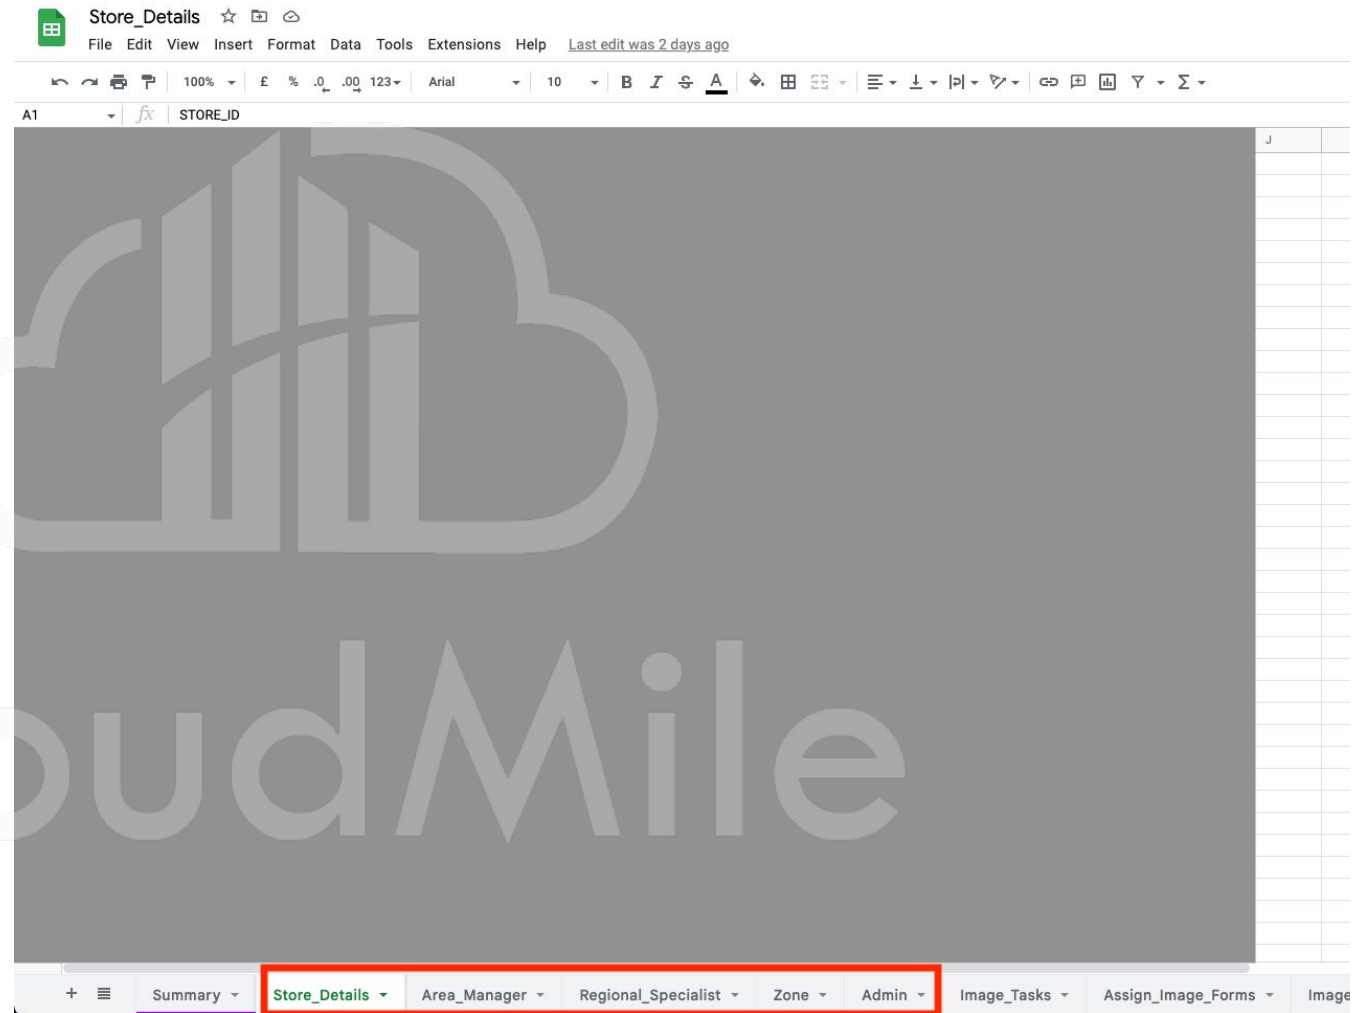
Store_Details
File Edit View Insert Format Data Tools Extensions Help Last edit was 2 days ago

100% £ % .0 .00 123 Arial 10 B I S A

A1 fx STORE_ID

J

udMile

+ Summary Store_Details Area_Manager Regional_Specialist Zone Admin Image_Tasks Assign_Image_Forms Image